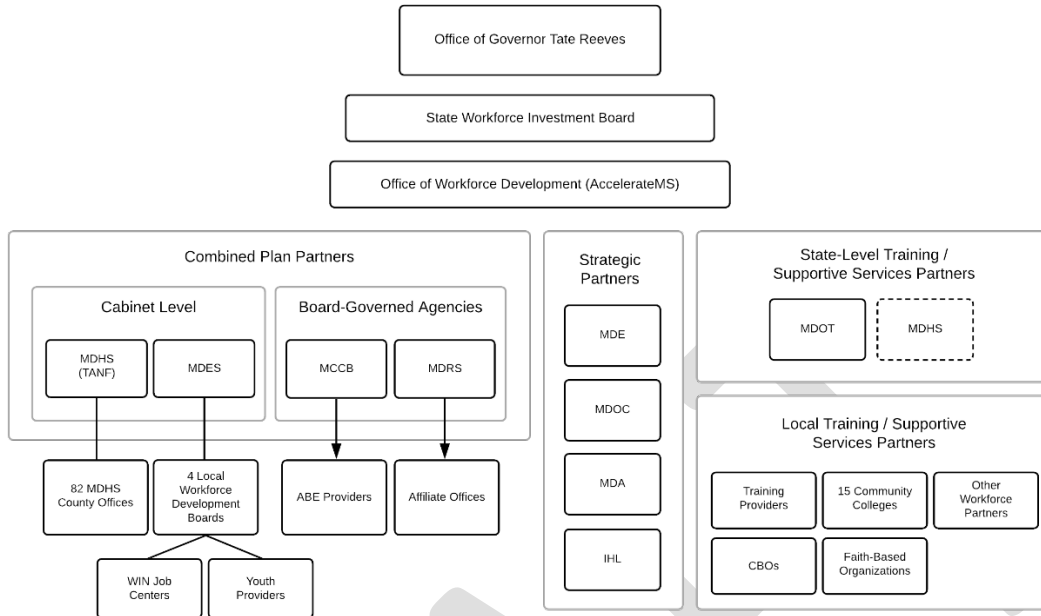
Office of Governor Tate Reeves

State Workforce Investment Board

Office of Workforce Development (AccelerateMS)

Combined Plan Partners

Cabinet Level

MDHS (TANF)

MDES

Board-Governed Agencies

MCCB

MDRS

82 MDHS County Offices

4 Local Workforce Development Boards

ABE Providers

Affiliate Offices

WIN Job Centers

Youth Providers

Strategic Partners

MDE

MDOC

MDA

IHL

State-Level Training / Supportive Services Partners

MDOT

MDHS

Local Training / Supportive Services Partners

Training Providers

15 Community Colleges

Other Workforce Partners

CBOs

Faith-Based Organizations